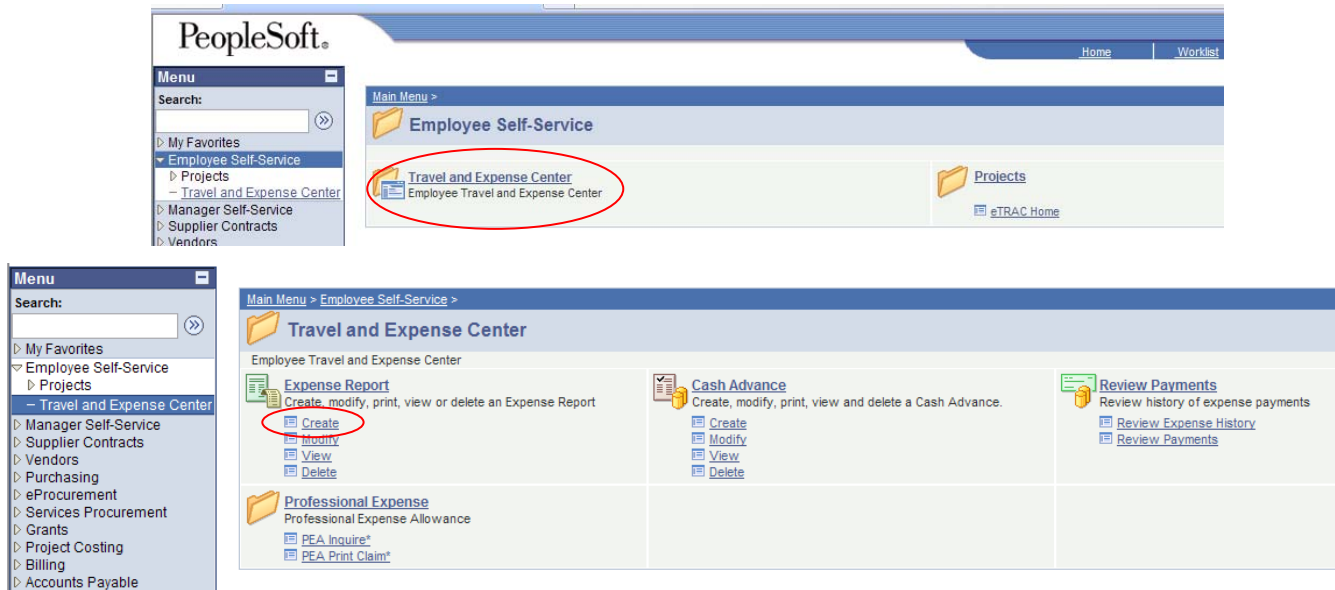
PeopleSoft.

Home | Worklist

Menu
Search:
▷ My Favorites
▾ Employee Self-Service
▷ Projects
– Travel and Expense Center
▷ Manager Self-Service
▷ Supplier Contracts
▷ Vendors

Main Menu >
Employee Self-Service

Travel and Expense Center
Employee Travel and Expense Center

Projects
eTRAC Home

Menu
Search:
▷ My Favorites
▽ Employee Self-Service
▷ Projects
– Travel and Expense Center
▷ Manager Self-Service
▷ Supplier Contracts
▷ Vendors
▷ Purchasing
▷ eProcurement
▷ Services Procurement
▷ Grants
▷ Project Costing
▷ Billing
▷ Accounts Payable

Main Menu > Employee Self-Service >
Travel and Expense Center
Employee Travel and Expense Center

Expense Report
Create, modify, print, view or delete an Expense Report
Create
Modify
View
Delete

Cash Advance
Create, modify, print, view and delete a Cash Advance.
Create
Modify
View
Delete

Review Payments
Review history of expense payments
Review Expense History
Review Payments

Professional Expense
Professional Expense Allowance
PEA Inquire*
PEA Print Claim*